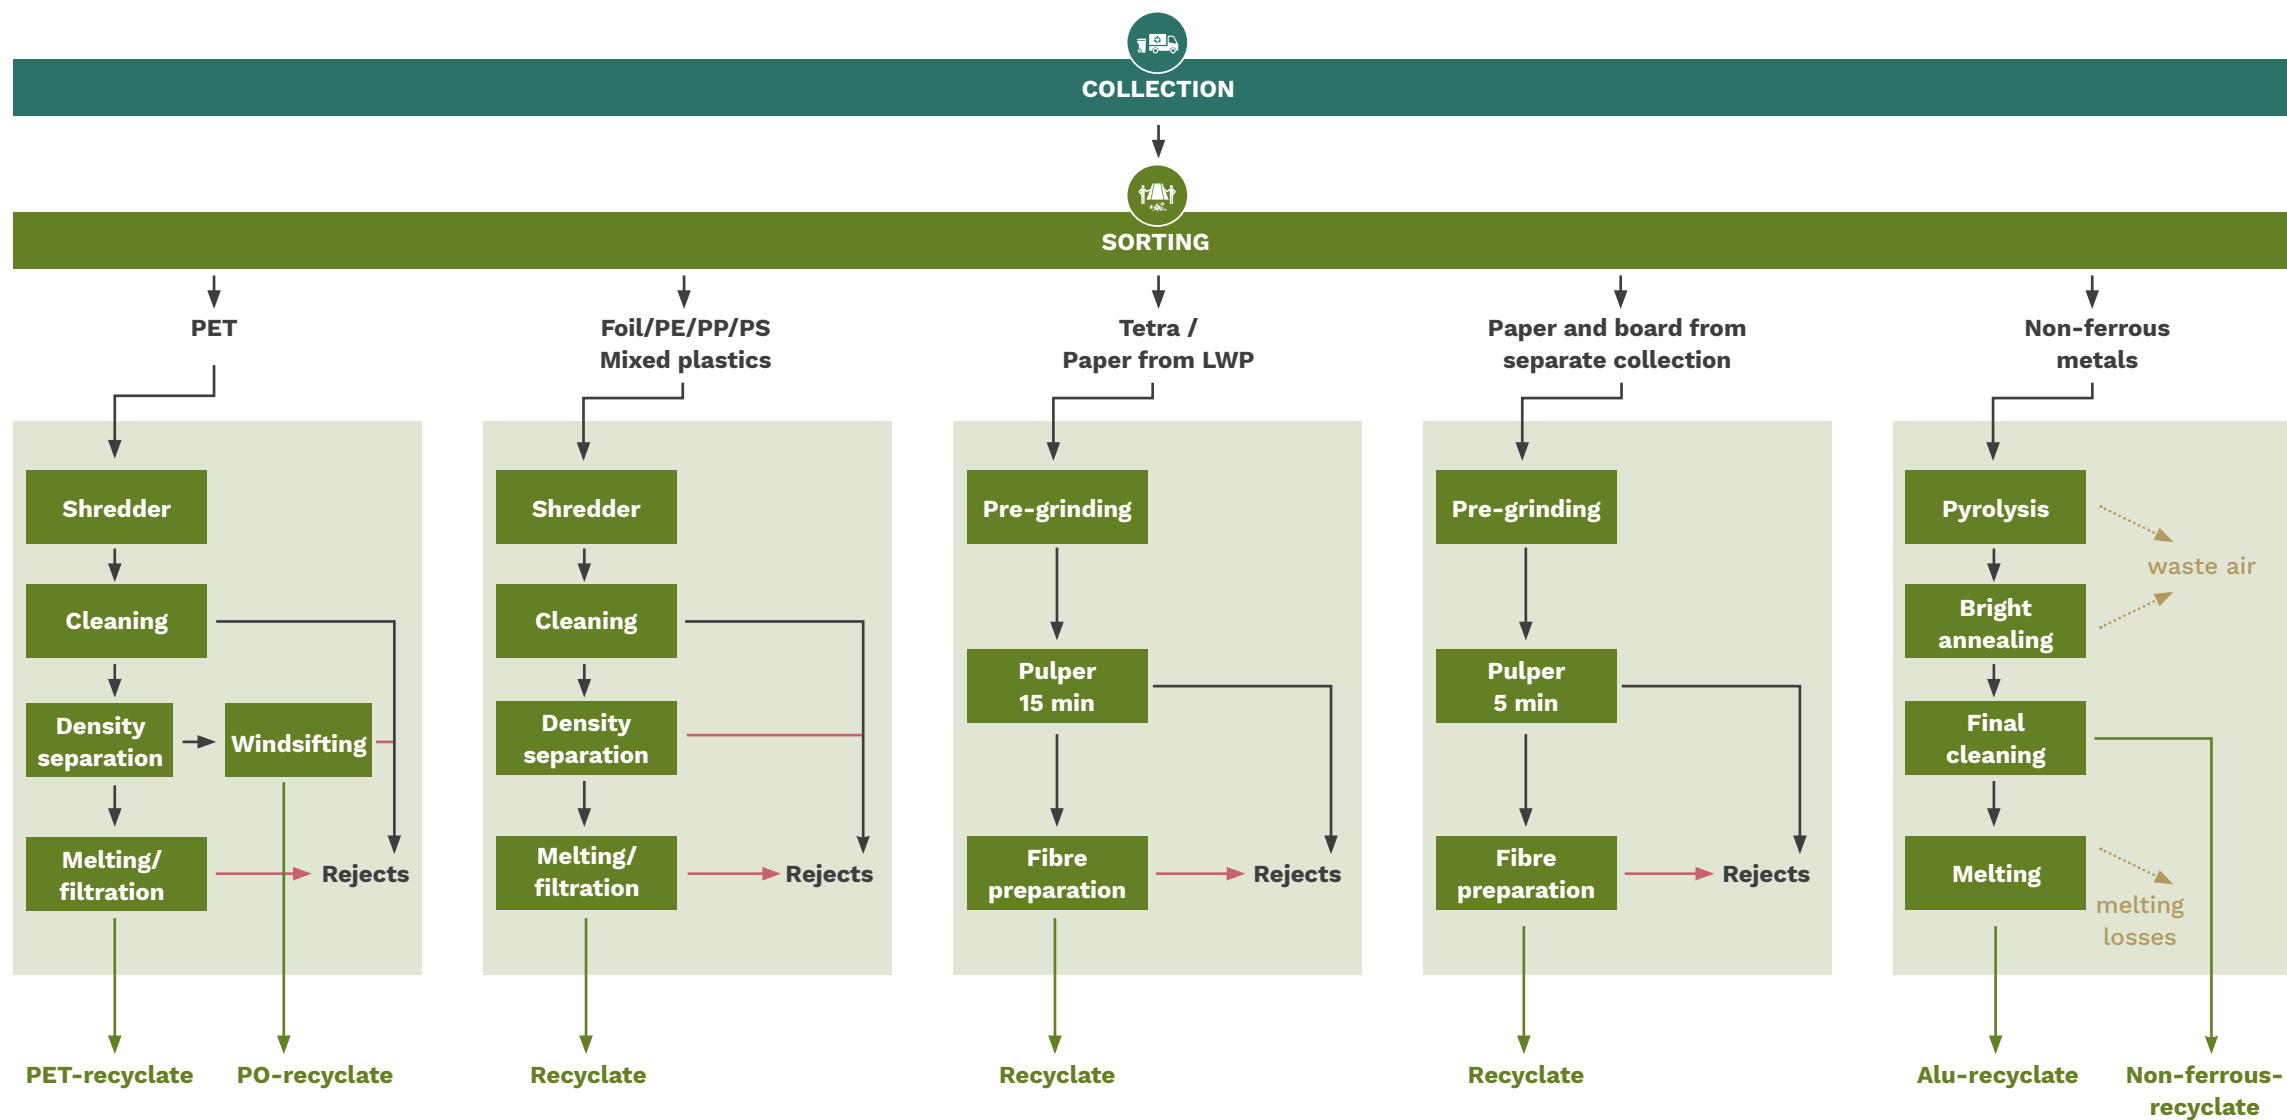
COLLECTION

SORTING

PET

Shredder

Cleaning

Density separation

Windsifting

Melting/ filtration

Rejects

PET-recyclate

PO-recyclate

Foil/PE/PP/PS Mixed plastics

Shredder

Cleaning

Density separation

Melting/ filtration

Rejects

Recyclate

Tetra / Paper from LWP

Pre-grinding

Pulper 15 min

Fibre preparation

Rejects

Recyclate

Paper and board from separate collection

Pre-grinding

Pulper 5 min

Fibre preparation

Rejects

Recyclate

Non-ferrous metals

Pyrolysis

Bright annealing

waste air

Final cleaning

Melting

melting losses

Alu-recyclate

Non-ferrous-recyclate